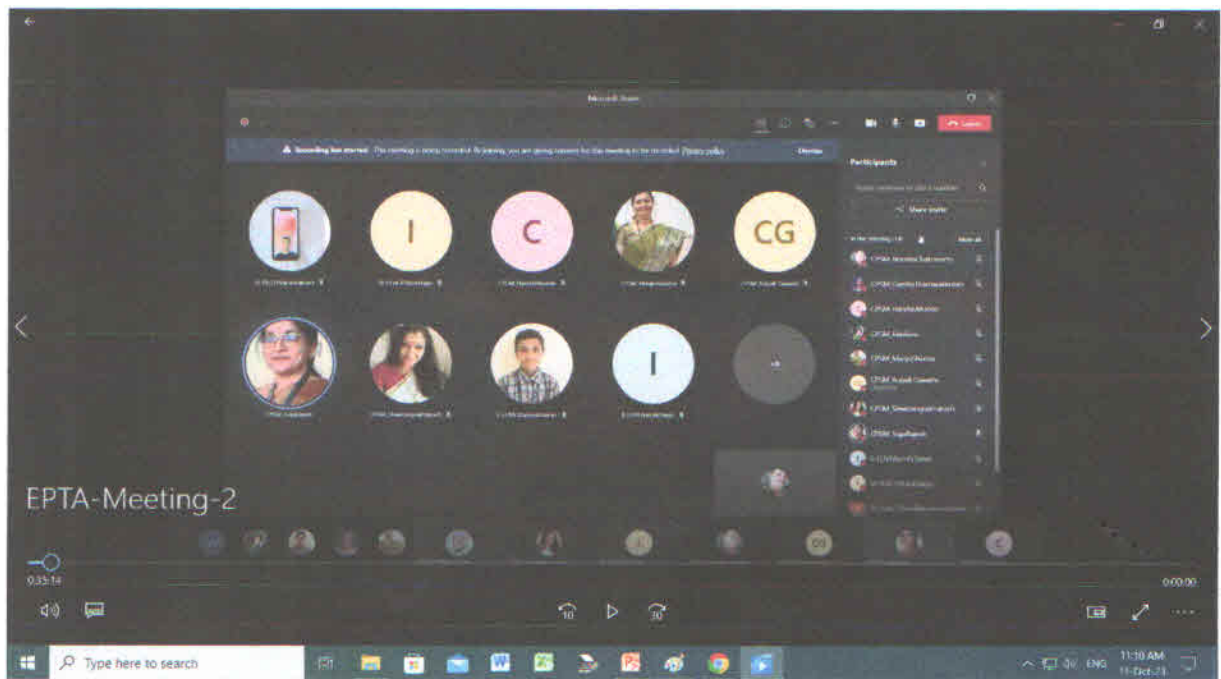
Microsoft Teams

Leave

Recording has started. This meeting is being recorded. By joining, you are giving consent for this meeting to be recorded. Privacy policy

Dismiss

Participants

Share invite

I

C

CG

I

CPSM Nandita Sukumaran

CPSM Gantha Ramaswamy

CPSM Harsha Menon

CPSM Madhavi

CPSM Manju Menon

CPSM Suhasini Ganesh

CPSM Sreeranjani

CPSM Sujatha

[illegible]

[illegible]

EPTA-Meeting-2

0:35:14

0:00:00

10

30

Type here to search

ENG

11:10 AM

11-Oct-23